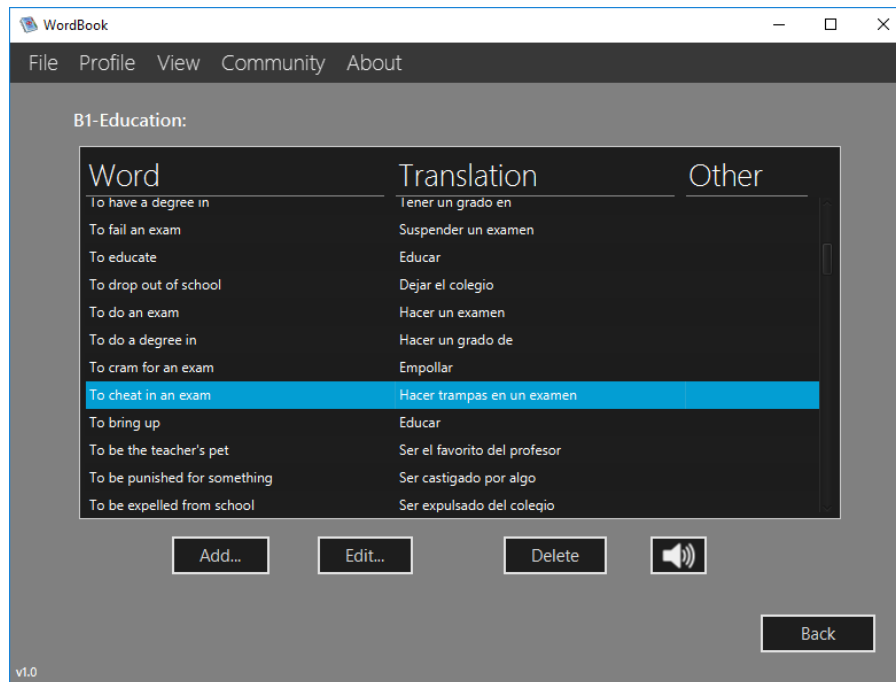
WordBook

File Profile View Community About

B1-Education:

| Word | Translation | Other |
|---|---|---|
| To have a degree in | Tener un grado en | |
| To fail an exam | Suspender un examen | |
| To educate | Educar | |
| To drop out of school | Dejar el colegio | |
| To do an exam | Hacer un examen | |
| To do a degree in | Hacer un grado de | |
| To cram for an exam | Empollar | |
| To cheat in an exam | Hacer trampas en un examen | |
| To bring up | Educar | |
| To be the teacher's pet | Ser el favorito del profesor | |
| To be punished for something | Ser castigado por algo | |
| To be expelled from school | Ser expulsado del colegio | |

Add... Edit... Delete

Back

v1.0